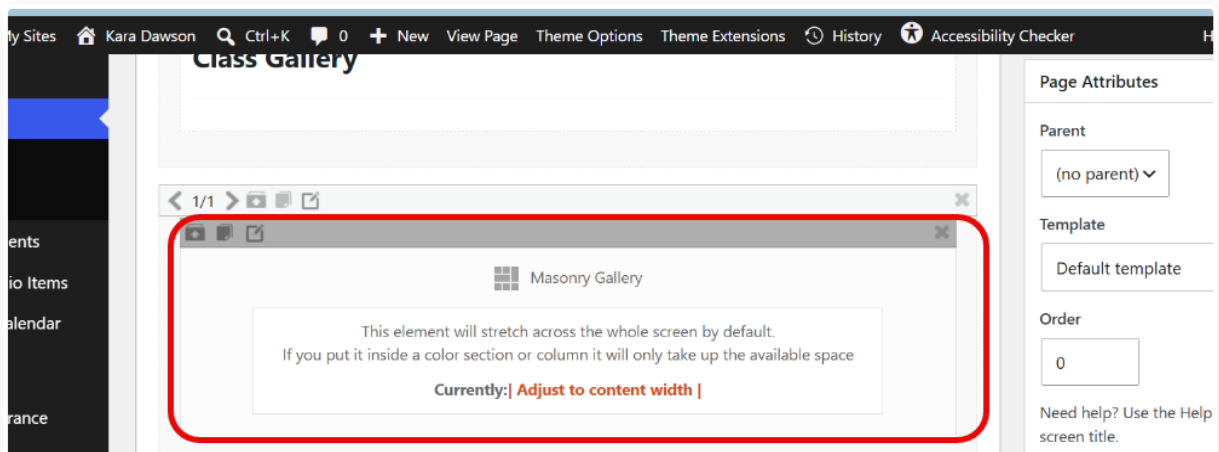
y Sites Kara Dawson Ctrl+K 0 New View Page Theme Options Theme Extensions History Accessibility Checker H

Class Gallery

ents
io Items
alendar
rance

1/1

Masonry Gallery

This element will stretch across the whole screen by default.
If you put it inside a color section or column it will only take up the available space

Currently:| Adjust to content width |

Page Attributes

Parent

(no parent)

Template

Default template

Order

0

Need help? Use the Help screen title.